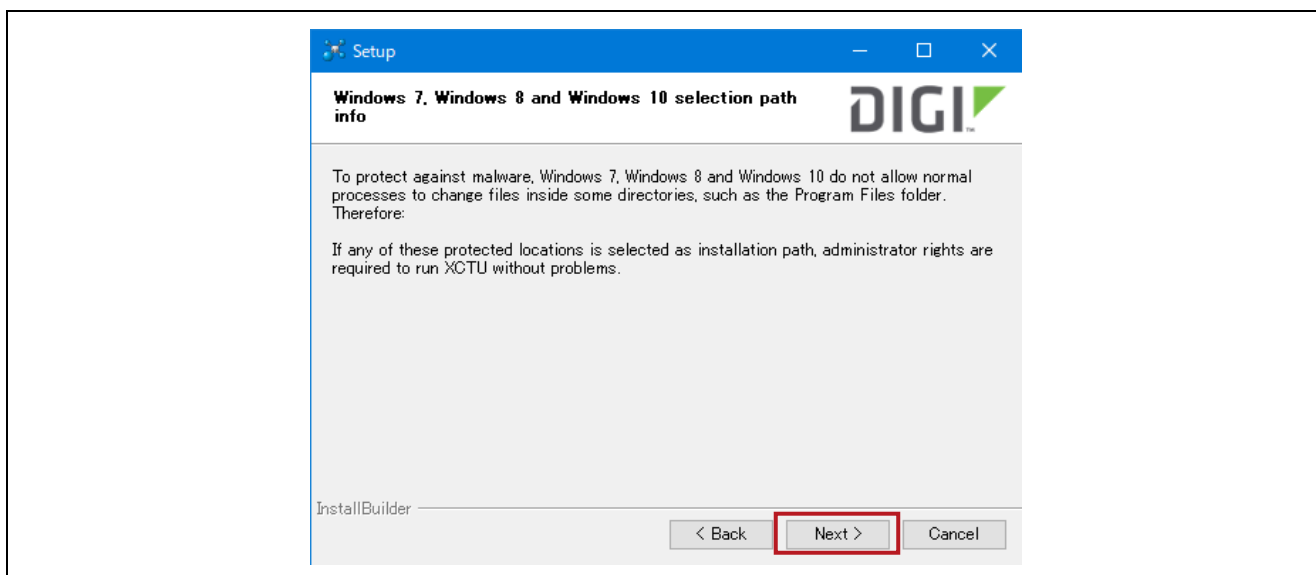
Setup

Windows 7, Windows 8 and Windows 10 selection path info

DIGI

To protect against malware, Windows 7, Windows 8 and Windows 10 do not allow normal processes to change files inside some directories, such as the Program Files folder. Therefore:

If any of these protected locations is selected as installation path, administrator rights are required to run XCTU without problems.

InstallBuilder

< Back

Next >

Cancel